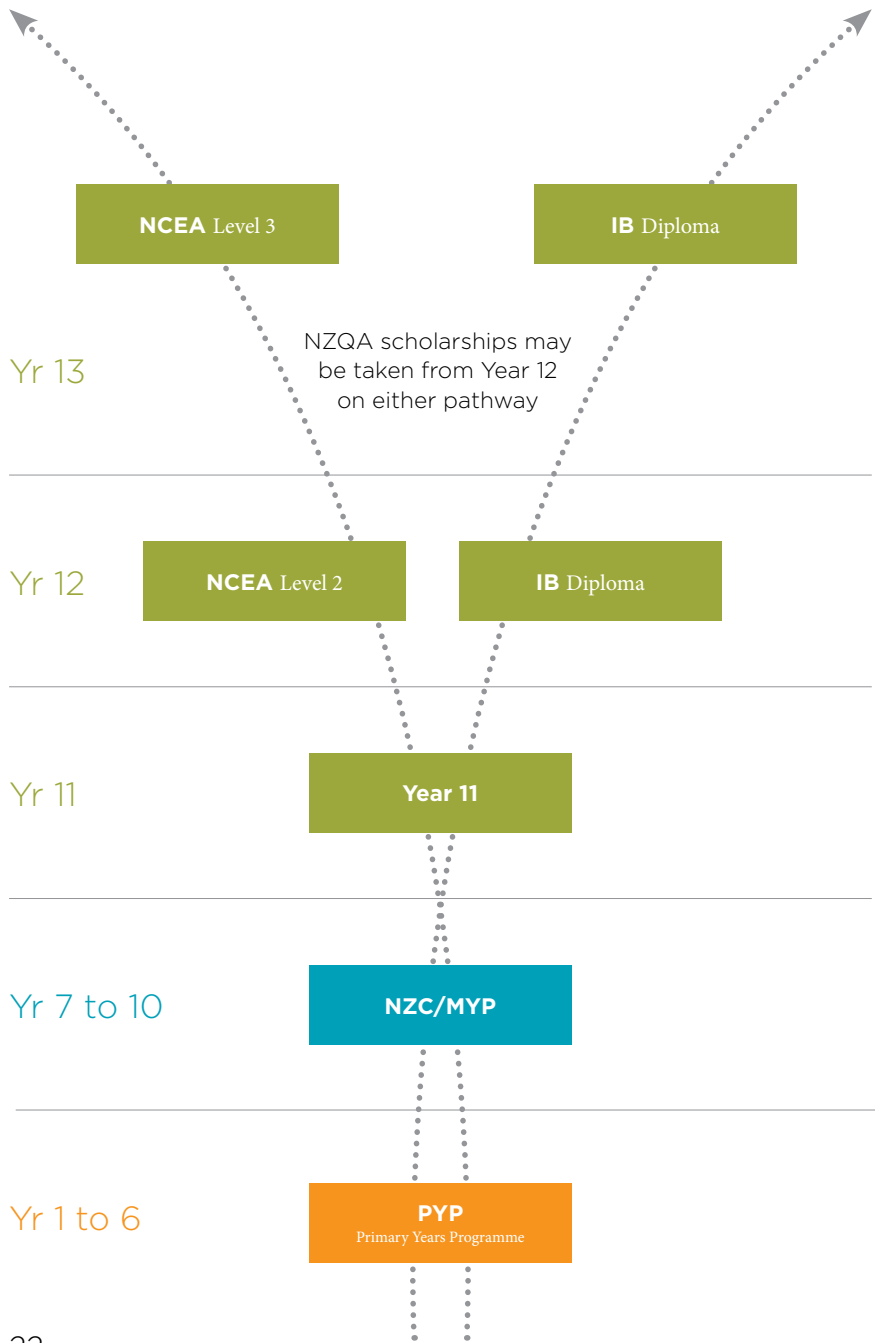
NCEA Level 3

IB Diploma

Yr 13

NZQA scholarships may be taken from Year 12 on either pathway

Yr 12

NCEA Level 2

IB Diploma

Yr 11

Year 11

Yr 7 to 10

NZC/MYP

Yr 1 to 6

PYP
Primary Years Programme

22